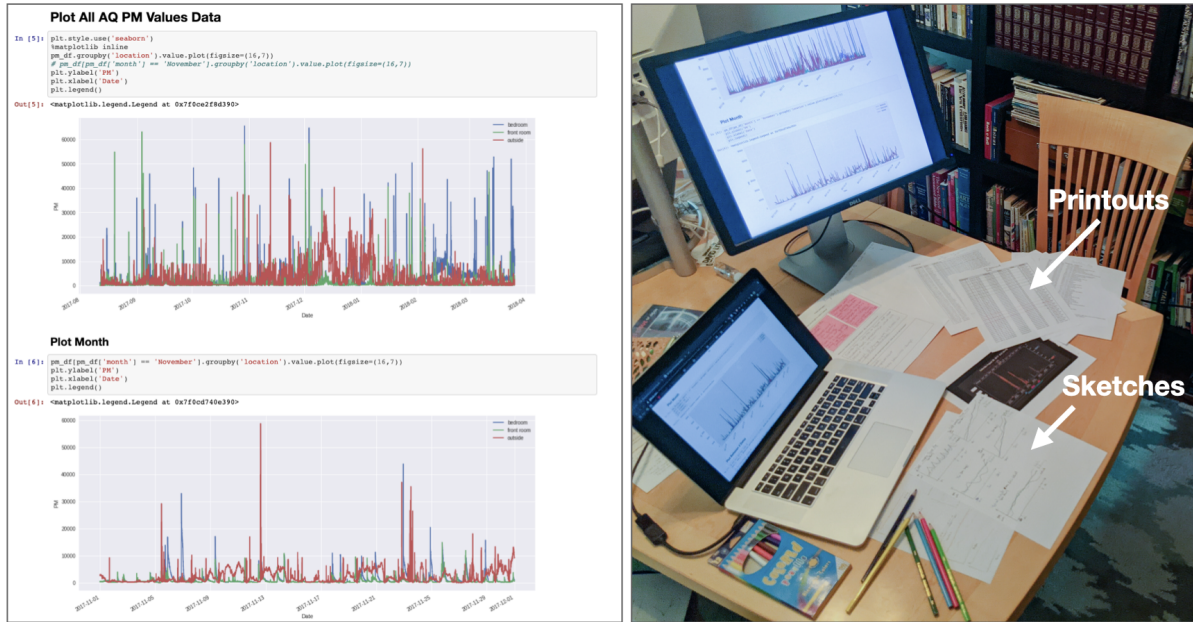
Plot All AQ PM Values Data

In [5]: plt.style.use('seaborn')
%matplotlib inline
pm_df.groupby('location').value.plot(figsize=(16,7))
# pm_df[pm_df['month'] == 'November'].groupby('location').value.plot(figsize=(16,7))
plt.ylabel('PM')
plt.xlabel('Date')
plt.legend()

Out[5]: <matplotlib.legend.Legend at 0x7f0ce2f8d390>

bedroom
front room
outside

60000
50000
40000
30000
20000
10000
0

PM

2017-08 2017-09 2017-10 2017-11 2017-12 2018-01 2018-02 2018-03 2018-04

Date

Plot Month

In [6]: pm_df[pm_df['month'] == 'November'].groupby('location').value.plot(figsize=(16,7))
plt.ylabel('PM')
plt.xlabel('Date')
plt.legend()

Out[6]: <matplotlib.legend.Legend at 0x7f0cd740e390>

bedroom
front room
outside

60000
50000
40000
30000
20000
10000
0

PM

2017-11-01 2017-11-05 2017-11-09 2017-11-13 2017-11-17 2017-11-21 2017-11-25 2017-11-29 2017-12-01

Date

Printouts

Sketches